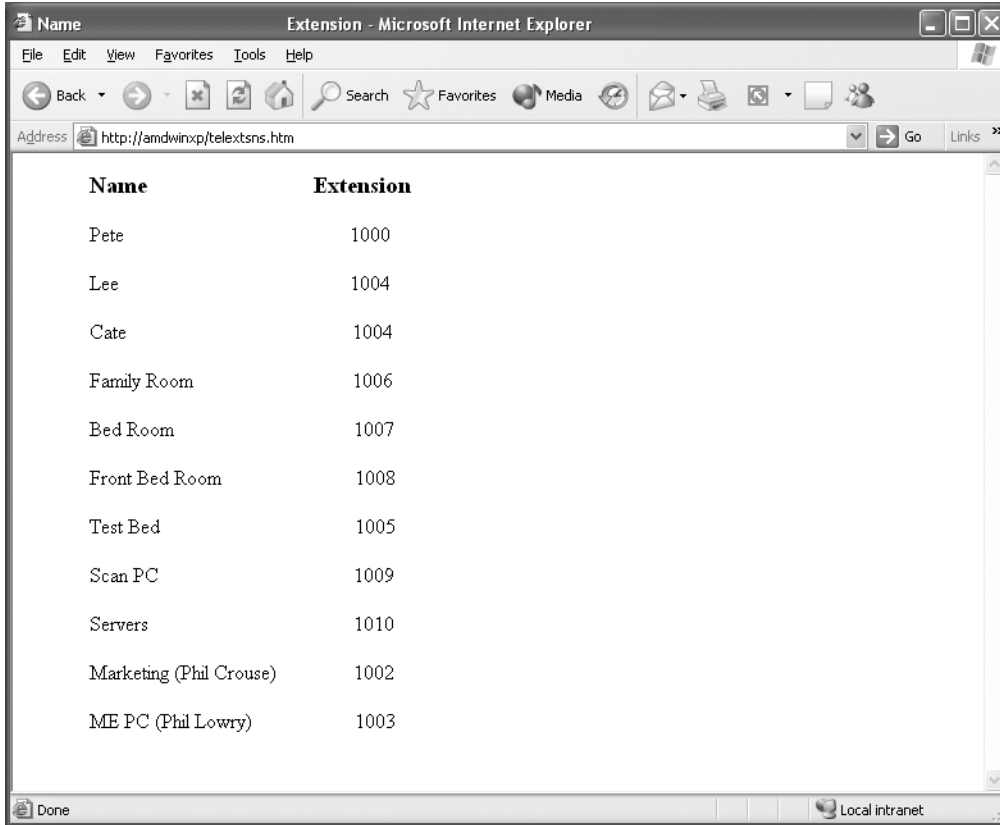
Name Extension - Microsoft Internet Explorer

File Edit View Favorites Tools Help

Back Search Favorites Media

Address http://amdwinxp/telextsns.htm Go Links

| Name | Extension |
|---|---|
| Pete | 1000 |
| Lee | 1004 |
| Cate | 1004 |
| Family Room | 1006 |
| Bed Room | 1007 |
| Front Bed Room | 1008 |
| Test Bed | 1005 |
| Scan PC | 1009 |
| Servers | 1010 |
| Marketing (Phil Crouse) | 1002 |
| ME PC (Phil Lowry) | 1003 |

Done Local intranet